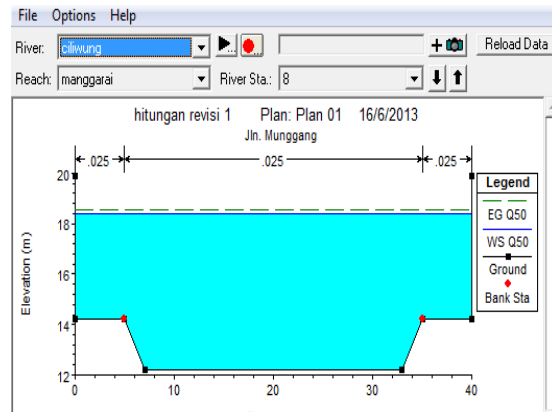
File Options Help

River: ciliwung

Reload Data

Reach: manggarai

River Sta.: 8

hitungan revisi 1 Plan: Plan 01 16/6/2013

Jln. Munggang

.025 .025 .025

Legend

EG Q50

WS Q50

Ground

Bank Sta

Elevation (m)

20

18

16

14

12

0 10 20 30 40